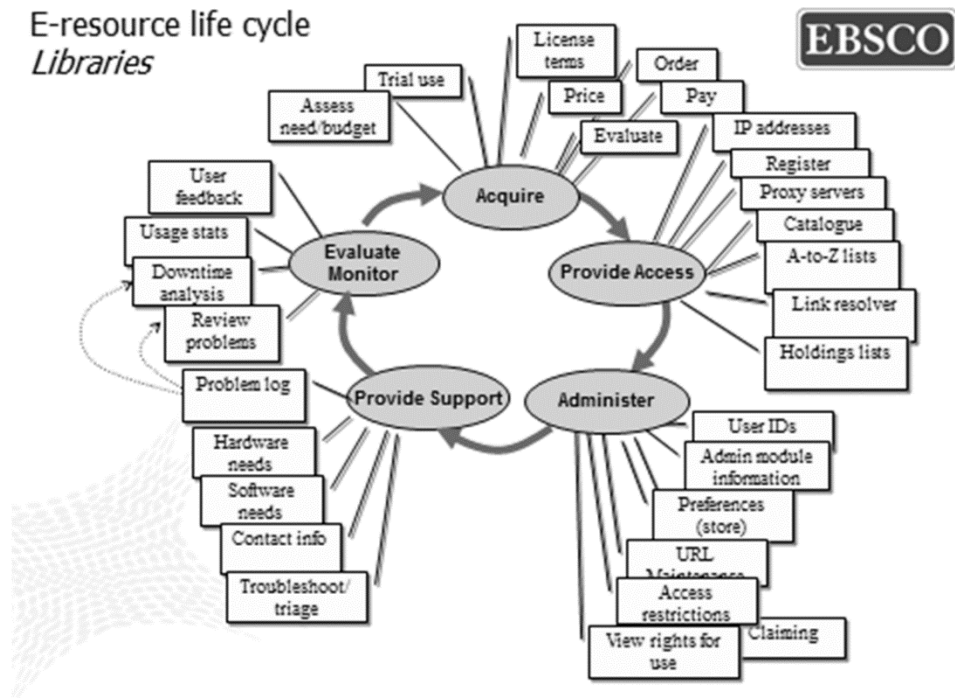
E-resource life cycle
*Libraries*

EBSCO

Trial use

Assess need/budget

License terms

Price

Order

Pay

Evaluate

IP addresses

Register

Proxy servers

Catalogue

A-to-Z lists

Link resolver

Holdings lists

Acquire

Provide Access

Administer

Provide Support

Evaluate Monitor

User feedback

Usage stats

Downtime analysis

Review problems

Problem log

Hardware needs

Software needs

Contact info

Troubleshoot/ triage

User IDs

Admin module information

Preferences (store)

URL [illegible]

Access restrictions

Claiming

View rights for use